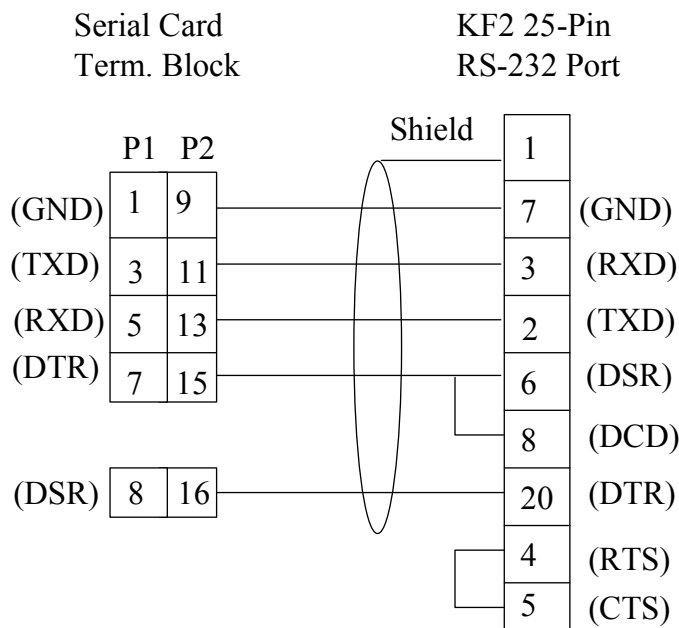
Serial Card
Term. Block

KF2 25-Pin
RS-232 Port

Shield

| | P1 | P2 |
|---|---|---|
| (GND) | 1 | 9 |
| (TXD) | 3 | 11 |
| (RXD) | 5 | 13 |
| (DTR) | 7 | 15 |
| (DSR) | 8 | 16 |

| | |
|---|---|
| 1 | |
| 7 | (GND) |
| 3 | (RXD) |
| 2 | (TXD) |
| 6 | (DSR) |
| 8 | (DCD) |
| 20 | (DTR) |
| 4 | (RTS) |
| 5 | (CTS) |